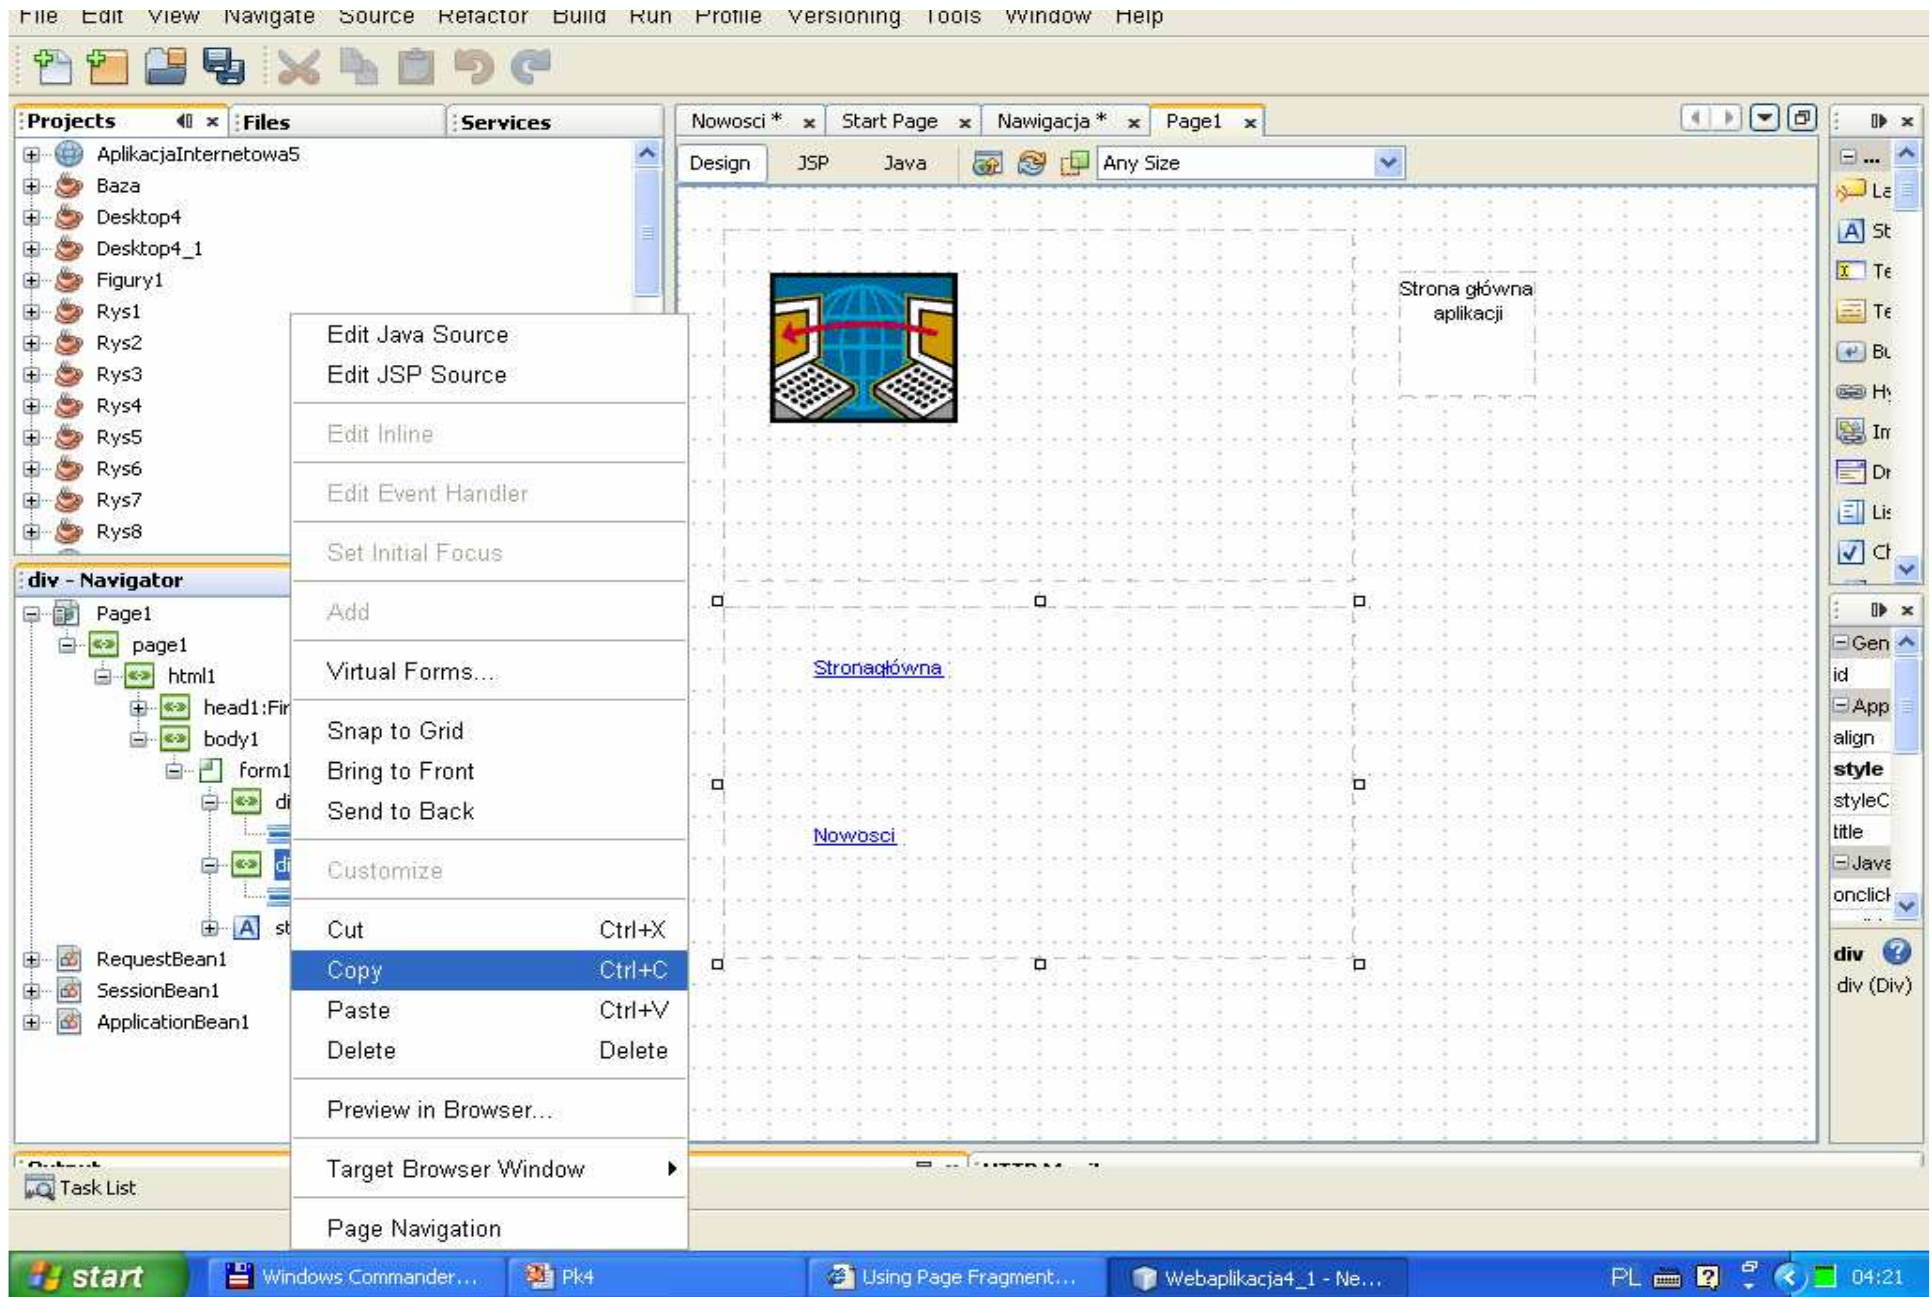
File Edit View Navigate Source Refactor Build Run Profile Versioning Tools Window Help

Projects Files Services

AplikacjaInternetowa5
Baza
Desktop4
Desktop4_1
Figury1
Rys1
Rys2
Rys3
Rys4
Rys5
Rys6
Rys7
Rys8

div - Navigator
Page1
page1
html1
head1:Fir
body1
form1
di
di
st
RequestBean1
SessionBean1
ApplicationBean1

Task List

Nowosci * Start Page Nawigacja * Page1

Design JSP Java Any Size

Strona główna aplikacji

Stronagłówna

Nowosci

Edit Java Source
Edit JSP Source
Edit Inline
Edit Event Handler
Set Initial Focus
Add
Virtual Forms...
Snap to Grid
Bring to Front
Send to Back
Customize
Cut Ctrl+X
Copy Ctrl+C
Paste Ctrl+V
Delete Delete
Preview in Browser...
Target Browser Window
Page Navigation

La
St
Te
Te
Bu
Hy
In
Dr
Lis
Ch

Gen
id
App
align
style
styleC
title
Java
onclick

div
div (Div)

start Windows Commander... Pk4 Using Page Fragment... Webaplikacja4_1 - Ne... PL 04:21